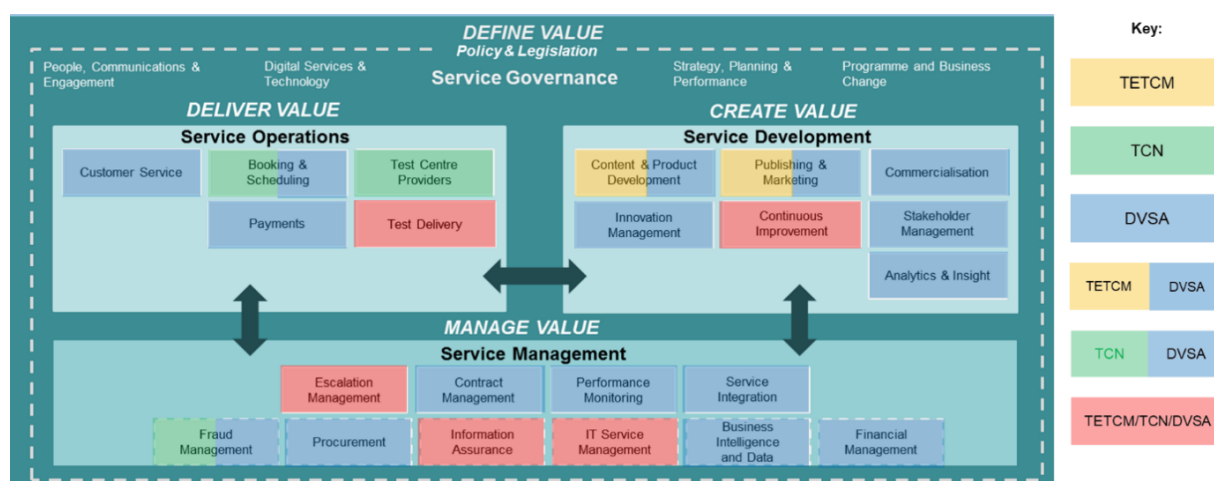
DEFINE VALUE
Policy & Legislation

People, Communications & Engagement
Digital Services & Technology
Service Governance
Strategy, Planning & Performance
Programme and Business Change

DELIVER VALUE
Service Operations
Customer Service
Booking & Scheduling
Test Centre Providers
Payments
Test Delivery

CREATE VALUE
Service Development
Content & Product Development
Publishing & Marketing
Commercialisation
Innovation Management
Continuous Improvement
Stakeholder Management
Analytics & Insight

MANAGE VALUE
Service Management
Escalation Management
Contract Management
Performance Monitoring
Service Integration
Fraud Management
Procurement
Information Assurance
IT Service Management
Business Intelligence and Data
Financial Management

Key:
TETCM
TCN
DVSA
TETCM DVSA
TCN DVSA
TETCM/TCN/DVSA